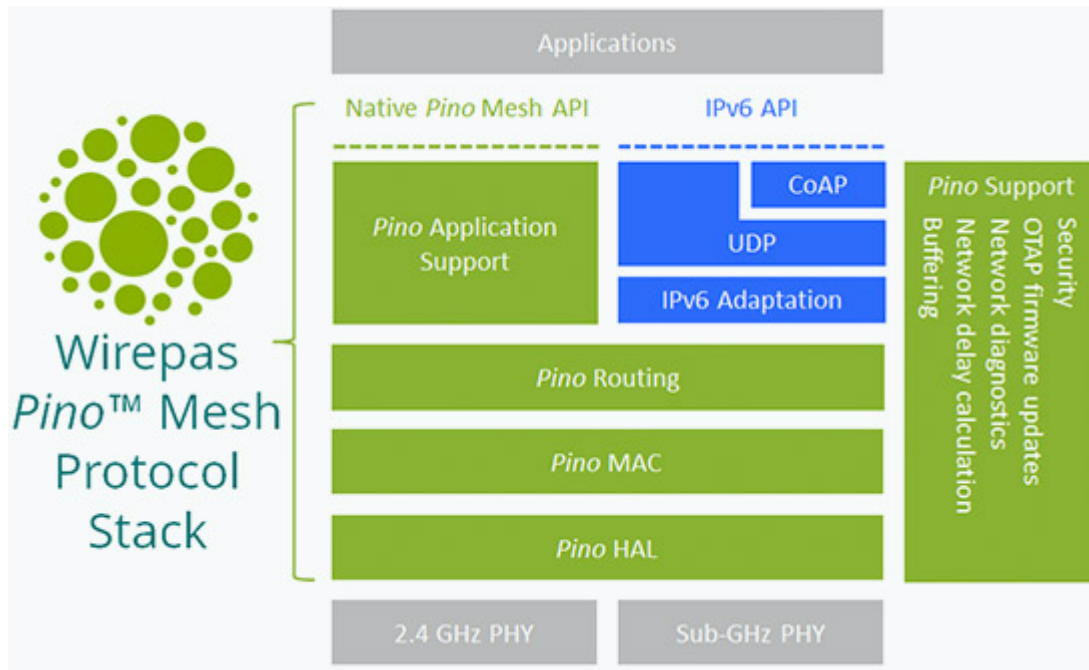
Applications

Native Pino Mesh API

IPv6 API

Wirepas Pino™ Mesh Protocol Stack

Pino Application Support

CoAP

UDP

IPv6 Adaptation

Pino Support

Security
OTAP firmware updates
Network diagnostics
Network delay calculation
Buffering

Pino Routing

Pino MAC

Pino HAL

2.4 GHz PHY

Sub-GHz PHY